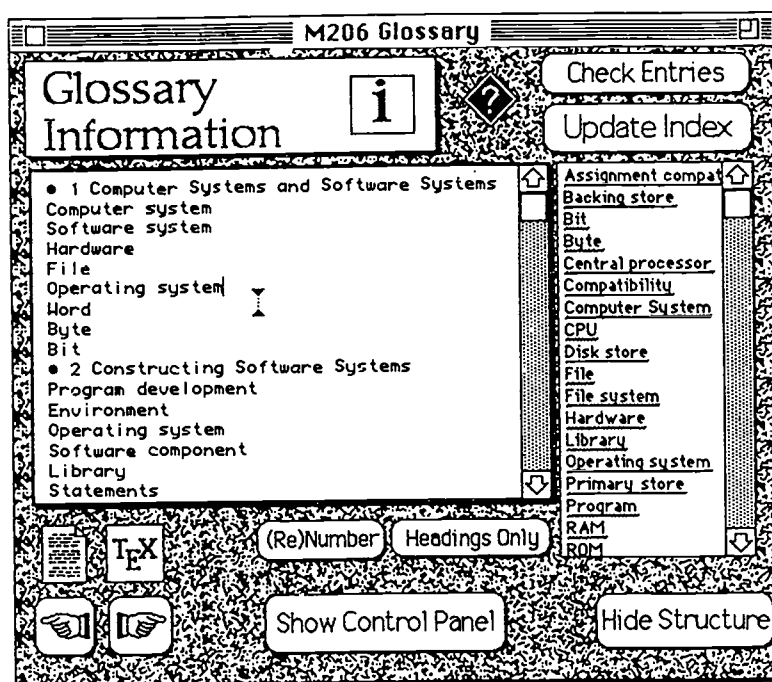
M206 Glossary

Glossary Information

i

?

Check Entries

Update Index

• 1 Computer Systems and Software Systems
Computer system
Software system
Hardware
File
Operating system
Word
Byte
Bit
• 2 Constructing Software Systems
Program development
Environment
Operating system
Software component
Library
Statements

Assignment compat
Backing store
Bit
Byte
Central processor
Compatibility
Computer System
CPU
Disk store
File
File system
Hardware
Library
Operating system
Primary store
Program
RAM
ROM

TEX

(Re)Number

Headings Only

Show Control Panel

Hide Structure